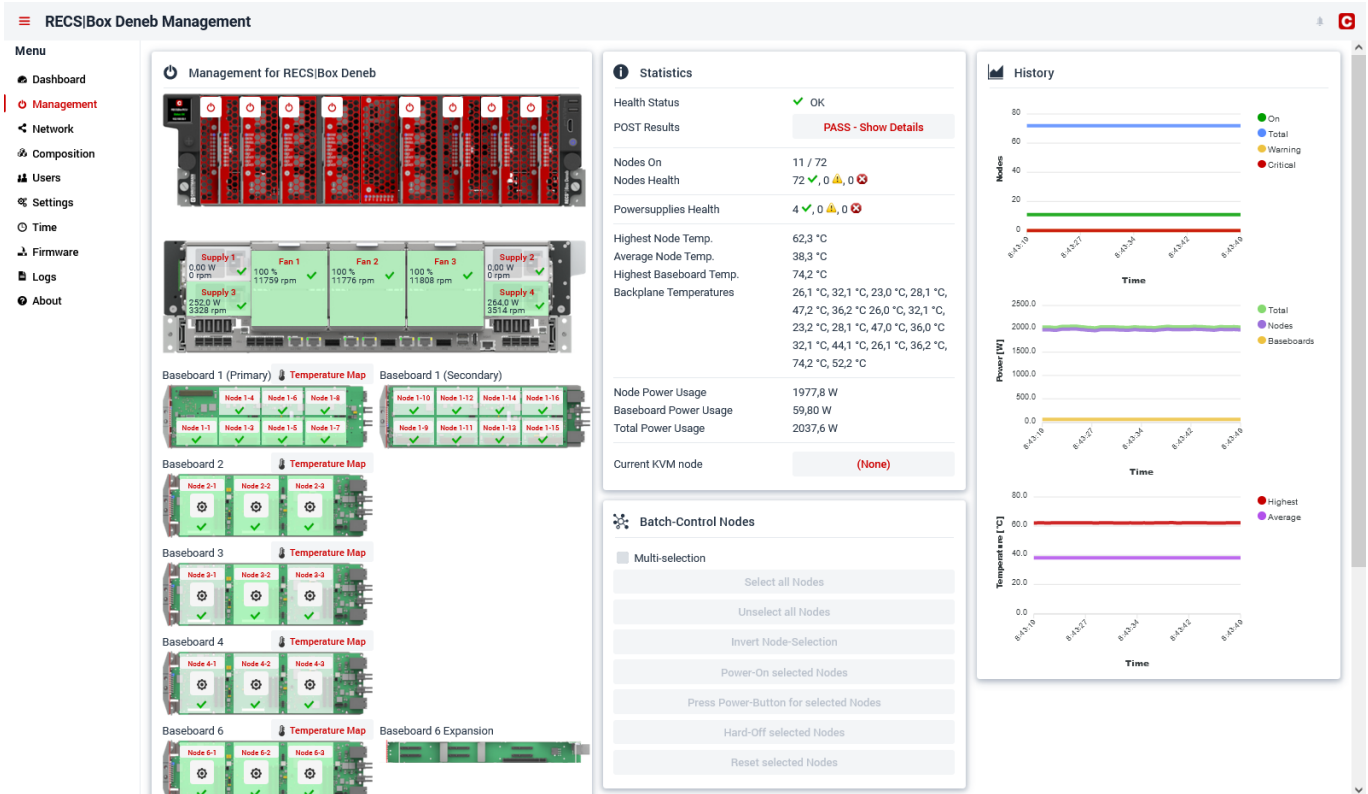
RECS|Box Deneb Management

Menu
Dashboard
Management
Network
Composition
Users
Settings
Time
Firmware
Logs
About

Management for RECS|Box Deneb

Supply 1
0.00 W
0 rpm
Fan 1
100 %
11759 rpm
Fan 2
100 %
11776 rpm
Fan 3
100 %
11808 rpm
Supply 2
0.00 W
0 rpm
Supply 3
252.0 W
3328 rpm
Supply 4
264.0 W
3514 rpm

Baseboard 1 (Primary) Temperature Map
Node 1-4 Node 1-6 Node 1-8
Node 1-1 Node 1-3 Node 1-5 Node 1-7
Baseboard 1 (Secondary)
Node 1-10 Node 1-12 Node 1-14 Node 1-16
Node 1-9 Node 1-11 Node 1-13 Node 1-15

Baseboard 2 Temperature Map
Node 2-1 Node 2-2 Node 2-3

Baseboard 3 Temperature Map
Node 2-1 Node 2-2 Node 3-3

Baseboard 4 Temperature Map
Node 4-1 Node 4-2 Node 4-3

Baseboard 6 Temperature Map
Node 6-1 Node 6-2 Node 6-3
Baseboard 6 Expansion

Statistics
Health Status OK
POST Results PASS - Show Details
Nodes On 11 / 72
Nodes Health 72, 0, 0
Powersupplies Health 4, 0, 0
Highest Node Temp. 62,3 °C
Average Node Temp. 38,3 °C
Highest Baseboard Temp. 74,2 °C
Backplane Temperatures 26,1 °C, 32,1 °C, 23,0 °C, 28,1 °C, 47,2 °C, 36,2 °C 26,0 °C, 32,1 °C, 23,2 °C, 28,1 °C, 47,0 °C, 36,0 °C 32,1 °C, 44,1 °C, 26,1 °C, 36,2 °C, 74,2 °C, 52,2 °C
Node Power Usage 1977,8 W
Baseboard Power Usage 59,80 W
Total Power Usage 2037,6 W
Current KVM node (None)

Batch-Control Nodes
Multi-selection
Select all Nodes
Unselect all Nodes
Invert Node-Selection
Power-On selected Nodes
Press Power-Button for selected Nodes
Hard-Off selected Nodes
Reset selected Nodes

History
Nodes
80
60
40
20
0
8:43:19 8:43:27 8:43:34 8:43:42 8:43:49
Time
On
Total
Warning
Critical

Power [W]
2500.0
2000.0
1500.0
1000.0
500.0
0.0
8:43:19 8:43:27 8:43:34 8:43:42 8:43:49
Time
Total
Nodes
Baseboards

Temperature [°C]
80.0
60.0
40.0
20.0
0.0
8:43:19 8:43:27 8:43:34 8:43:42 8:43:49
Time
Highest
Average